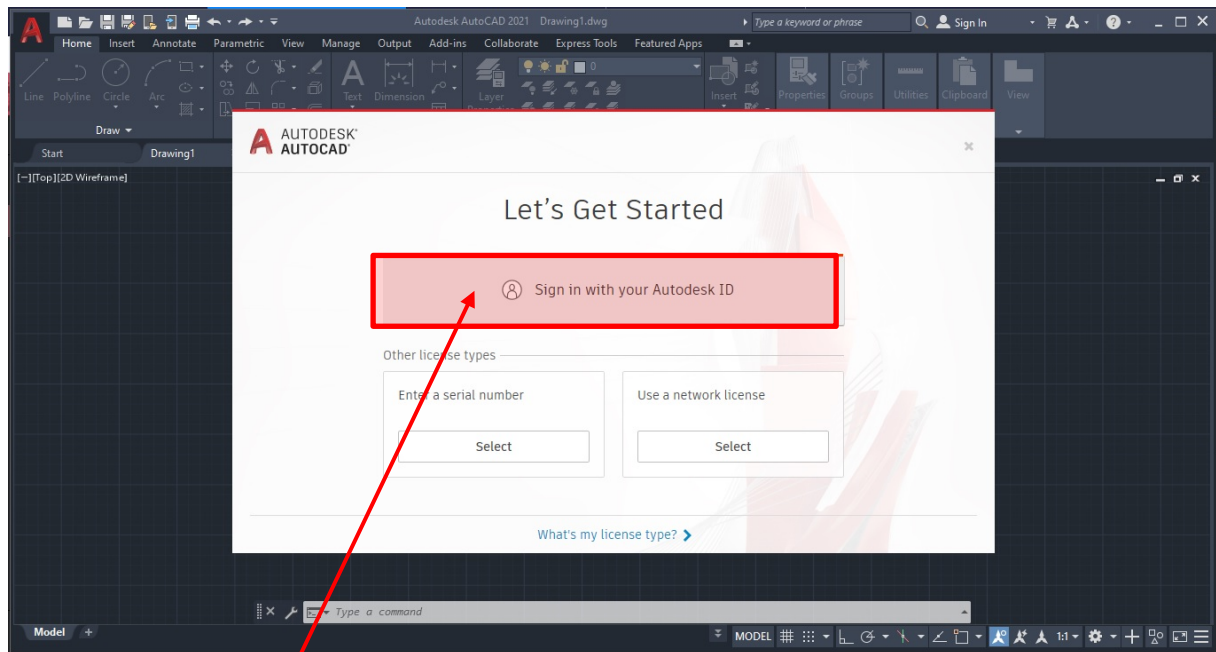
Autodesk AutoCAD 2021 Drawing1.dwg

Type a keyword or phrase

Sign In

Home Insert Annotate Parametric View Manage Output Add-ins Collaborate Express Tools Featured Apps

Line Polyline Circle Arc

Text Dimension

Layer Properties

Insert

Properties Groups Utilities Clipboard View

Draw

Start Drawing1

[−][Top][2D Wireframe]

AUTODESK® AUTOCAD®

Let's Get Started

Sign in with your Autodesk ID

Other license types

Enter a serial number

Select

Use a network license

Select

What's my license type?

Type a command

Model

MODEL

1:1